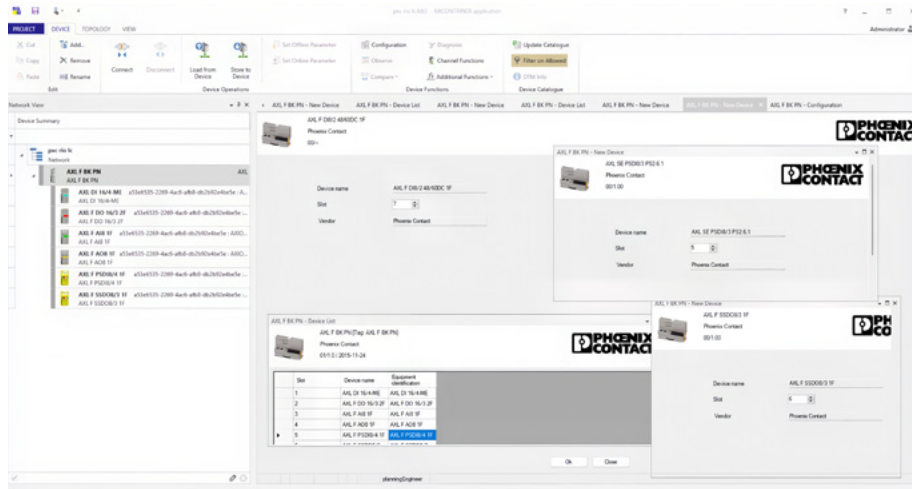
pssc rio lx.fdtf - FDCONTAINER application

Administrator

PROJECT DEVICE TOPOLOGY VIEW

Cut Copy Paste Add... Remove Rename Edit

Connect Disconnect Load from Device Store to Device Device Operations

Set Offline Parameter Set Online Parameter

Configuration Observe Compare Diagnosis Channel Functions Additional Functions Device Functions

Update Catalogue Filter on Allowed DTM Info Device Catalogue

Network View

Device Summary

pssc rio lx Network

AXL F BK PN AXL F BK PN AXL

AXL DI 16/4 ME a53e6535-2269-4ac6-a8d0-db2b92e4be5e - A... AXL DI 16/4 ME

AXL F DO 16/3 2F a53e6535-2269-4ac6-a8d0-db2b92e4be5e - ... AXL F DO 16/3 2F

AXL F AI8 1F a53e6535-2269-4ac6-a8d0-db2b92e4be5e - AXO... AXL F AI8 1F

AXL F AO8 1F a53e6535-2269-4ac6-a8d0-db2b92e4be5e - AXO... AXL F AO8 1F

AXL F PSDI8/4 1F a53e6535-2269-4ac6-a8d0-db2b92e4be5e - ... AXL F PSDI8/4 1F

AXL F SSDO8/3 1F a53e6535-2269-4ac6-a8d0-db2b92e4be5e - ... AXL F SSDO8/3 1F

AXL F BK PN - New Device | AXL F BK PN - Device List | AXL F BK PN - New Device | AXL F BK PN - Device List | AXL F BK PN - New Device | AXL F BK PN - New Device | AXL F BK PN - Configuration

AXL F DI8/2 48/60DC 1F
Phoenix Contact
00/-

PHOENIX CONTACT

Device name AXL F DI8/2 48/60DC 1F
Slot 7
Vendor Phoenix Contact

AXL F BK PN - New Device
AXL SE PSDI8/3 PS2 6.1
Phoenix Contact
00/1.00

PHOENIX CONTACT

Device name AXL SE PSDI8/3 PS2 6.1
Slot 8
Vendor Phoenix Contact

AXL F BK PN - Device List
AXL F BK PN [Tag: AXL F BK PN]
Phoenix Contact
01/1.2 | 2015-11-24

PHOENIX CONTACT

| | Slot | Device name | Equipment identification |
|---|---|---|---|
| | 1 | AXL DI 16/4 ME | AXL DI 16/4 ME |
| | 2 | AXL F DO 16/3 2F | AXL F DO 16/3 2F |
| | 3 | AXL F AI8 1F | AXL F AI8 1F |
| | 4 | AXL F AO8 1F | AXL F AO8 1F |
| ► | 5 | AXL F PSDI8/4 1F | AXL F PSDI8/4 1F |

Ok Close

AXL F BK PN - New Device
AXL F SSDO8/3 1F
Phoenix Contact
00/1.00

PHOENIX CONTACT

Device name AXL F SSDO8/3 1F
Slot 6
Vendor Phoenix Contact

planningEngineer